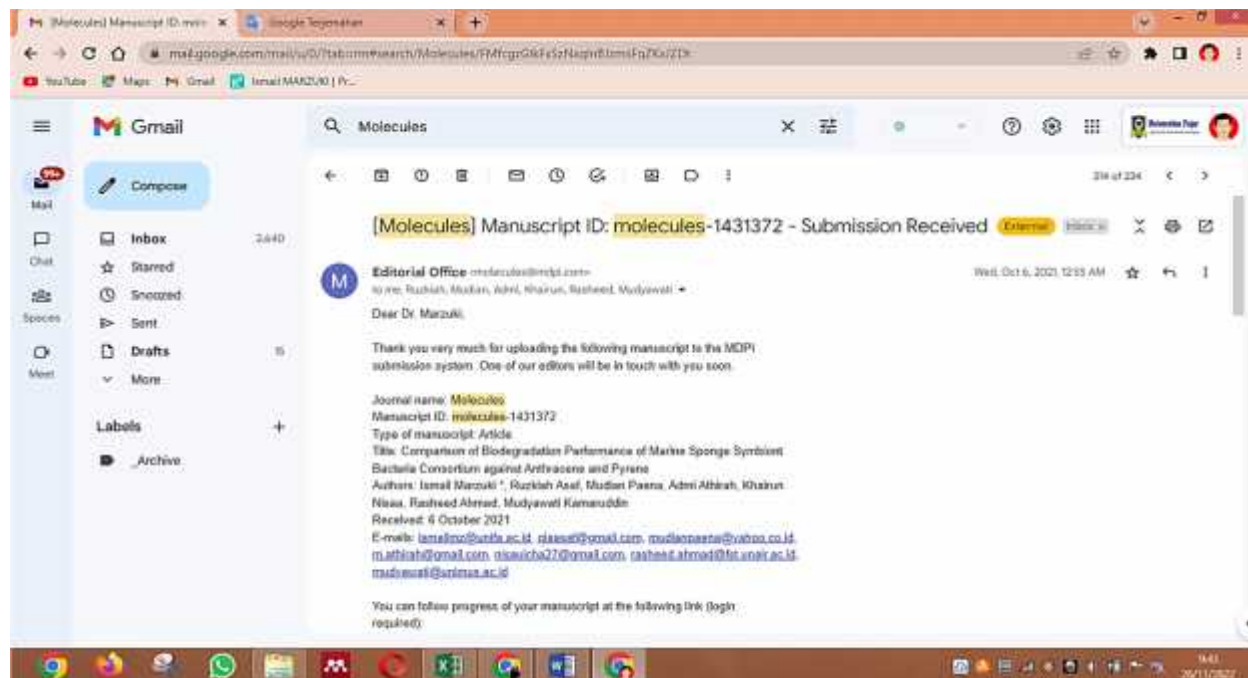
M [Molecules] Manuscript ID: molec ×
Google Terjemahan ×
mail.google.com/mail/u/0/?tab=rm#search/Molecules/FMfcgzGkFsSzNqqhRzmsFqZKsJZDt
YouTube Maps Gmail Ismail MARZUKI | Pr...

Gmail
Q Molecules
Compose
Mail
Chat
Spaces
Meet
Inbox 2,640
Starred
Snoozed
Sent
Drafts 15
More
Labels +
_Archive

214 of 234

[Molecules] Manuscript ID: molecules-1431372 - Submission Received External Inbox ×

Editorial Office <molecules@mdpi.com>
to me, Ruzkiah, Mudian, Admi, Khairun, Rasheed, Mudyawati
Wed, Oct 6, 2021, 12:15 AM

Dear Dr. Marzuki,

Thank you very much for uploading the following manuscript to the MDPI submission system. One of our editors will be in touch with you soon.

Journal name: Molecules
Manuscript ID: molecules-1431372
Type of manuscript: Article
Title: Comparison of Biodegradation Performance of Marine Sponge Symbiont Bacteria Consortium against Anthracene and Pyrene
Authors: Ismail Marzuki *, Ruzkiah Asaf, Mudian Paena, Admi Athirah, Khairun Nisaa, Rasheed Ahmad, Mudyawati Kamaruddin
Received: 6 October 2021
E-mails: ismailmz@unifa.ac.id, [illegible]@gmail.com, mudianpaena@yahoo.co.id, m.athirah@gmail.com, nisaulcha27@gmail.com, rasheed.ahmad@fst.unair.ac.id, mudyawati@unimus.ac.id

You can follow progress of your manuscript at the following link (login required):

9:41
26/11/2022